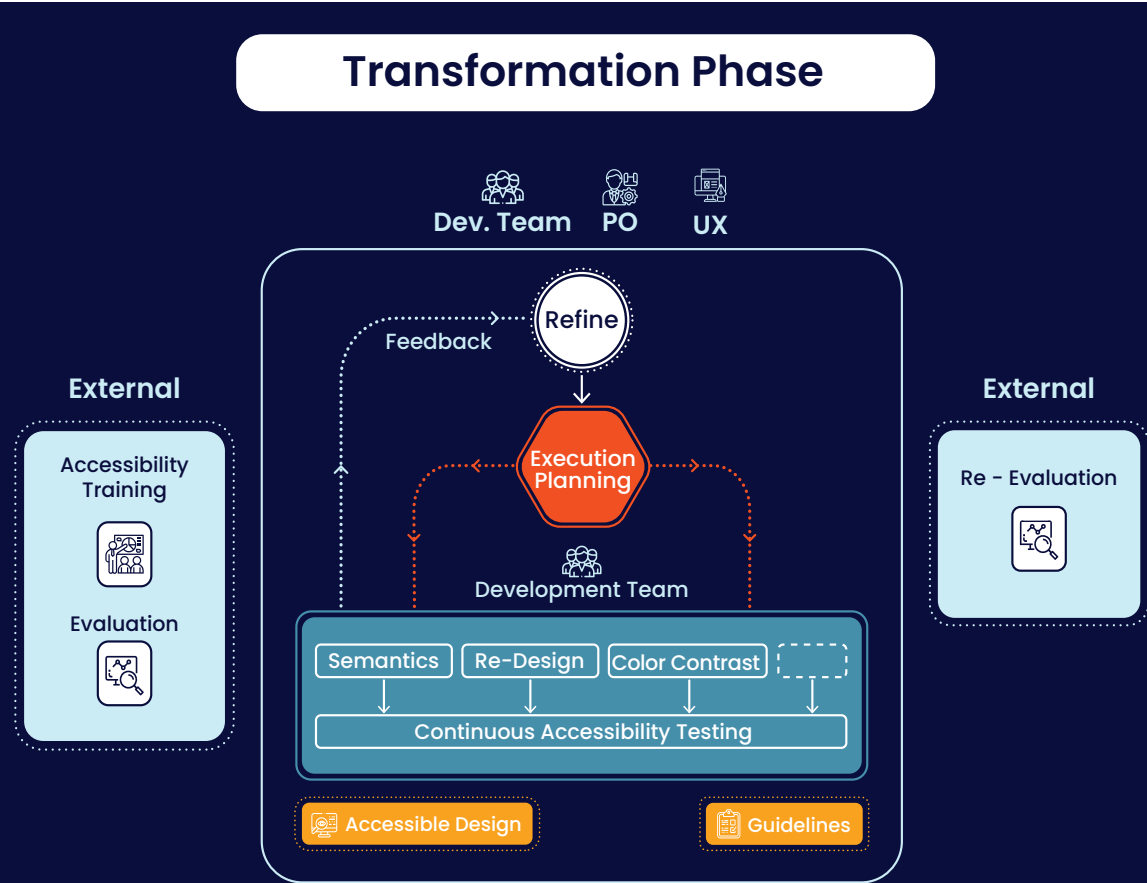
Transformation Phase

Dev. Team PO UX

Refine

Feedback

Execution Planning

Development Team

Semantics
Re-Design
Color Contrast

Continuous Accessibility Testing

Accessible Design
Guidelines

External

Accessibility Training

Evaluation

External

Re - Evaluation